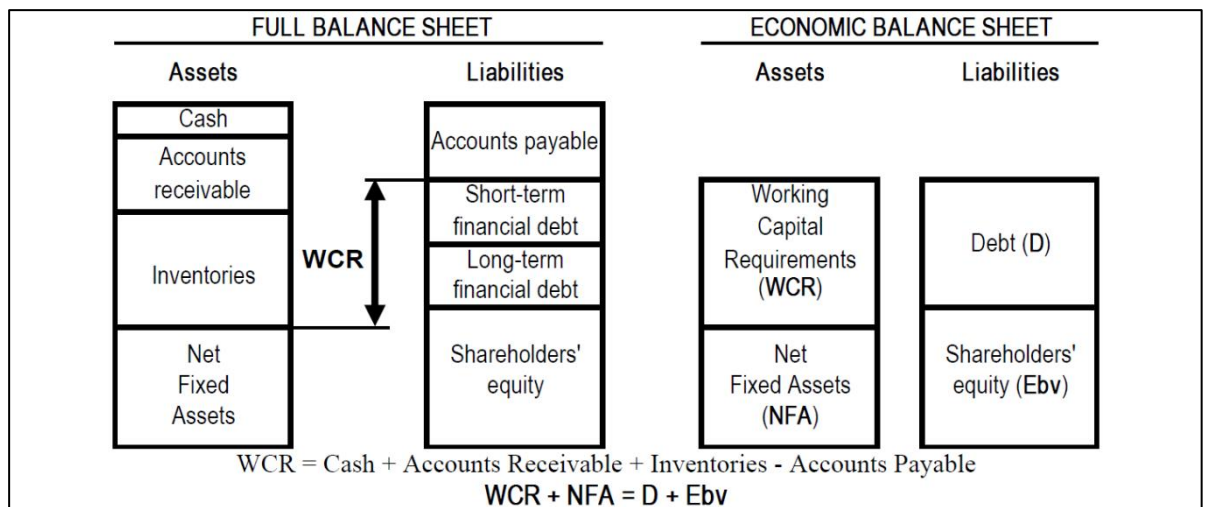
FULL BALANCE SHEET

Assets

Cash

Accounts receivable

Inventories

Net Fixed Assets

WCR

Liabilities

Accounts payable

Short-term financial debt

Long-term financial debt

Shareholders' equity

ECONOMIC BALANCE SHEET

Assets

Working Capital Requirements (WCR)

Net Fixed Assets (NFA)

Liabilities

Debt (D)

Shareholders' equity (Ebv)

WCR = Cash + Accounts Receivable + Inventories - Accounts Payable

WCR + NFA = D + Ebv